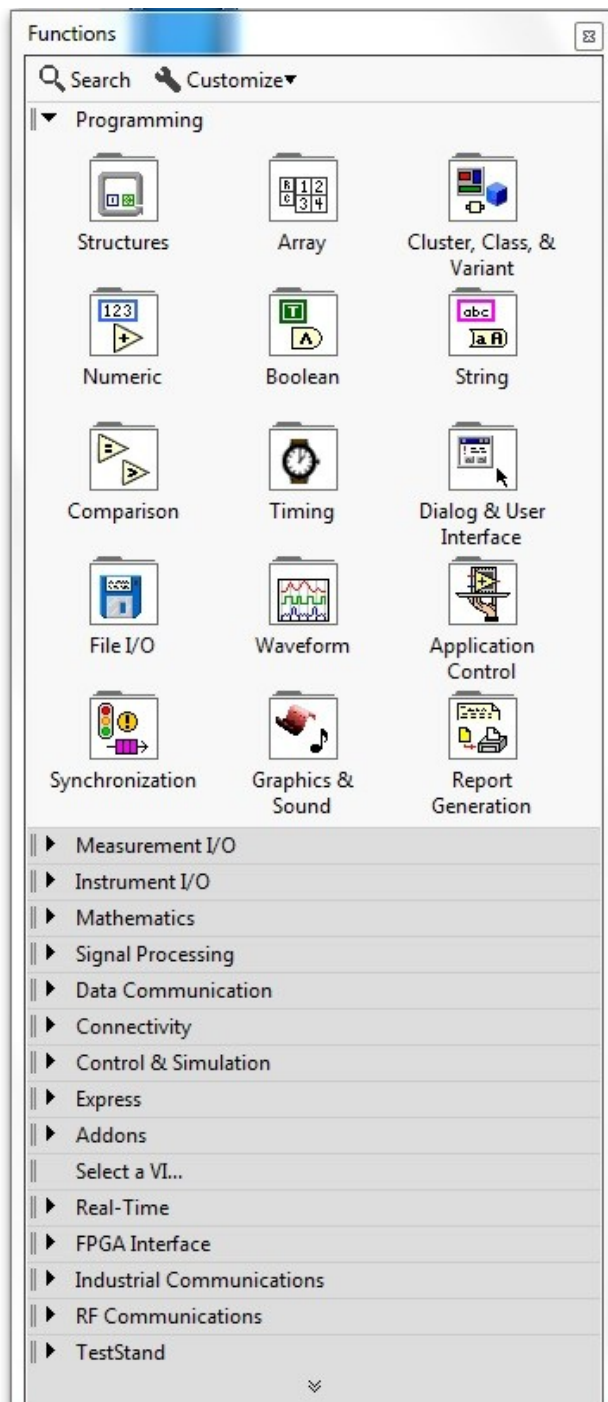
Functions

Search Customize▾

▾ Programming

Structures

Array

Cluster, Class, & Variant

123

Numeric

Boolean

abc

String

Comparison

Timing

Dialog & User Interface

File I/O

Waveform

Application Control

Synchronization

Graphics & Sound

Report Generation

▸ Measurement I/O
▸ Instrument I/O
▸ Mathematics
▸ Signal Processing
▸ Data Communication
▸ Connectivity
▸ Control & Simulation
▸ Express
▸ Addons
Select a VI...
▸ Real-Time
▸ FPGA Interface
▸ Industrial Communications
▸ RF Communications
▸ TestStand